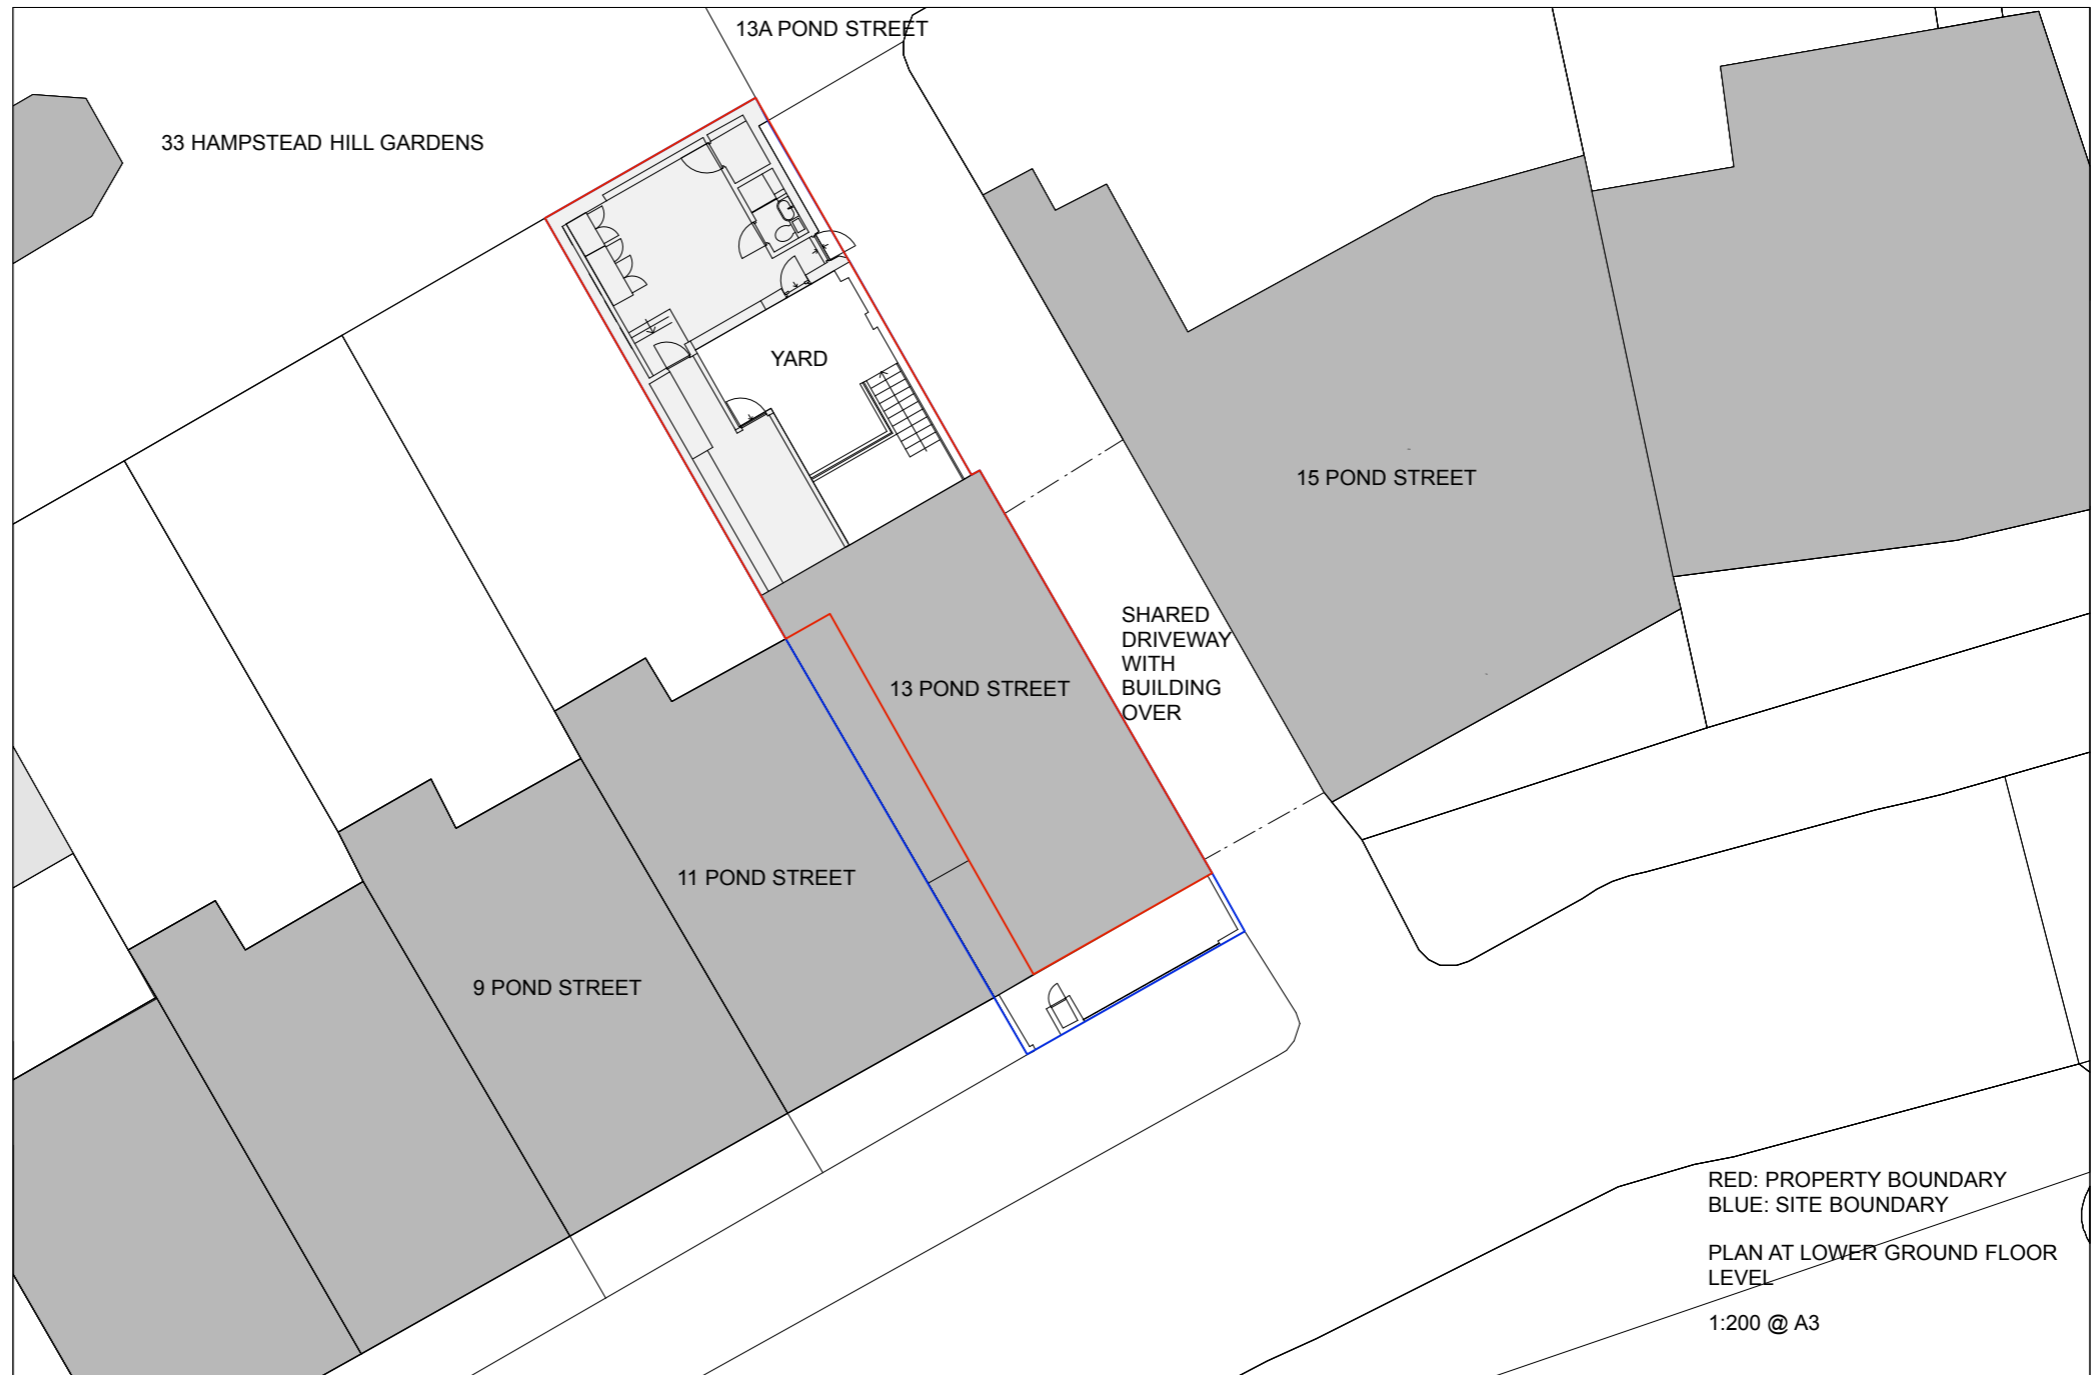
13A POND STREET

33 HAMPSTEAD HILL GARDENS

YARD

15 POND STREET

SHARED DRIVEWAY WITH BUILDING OVER

13 POND STREET

11 POND STREET

9 POND STREET

RED: PROPERTY BOUNDARY
BLUE: SITE BOUNDARY

PLAN AT LOWER GROUND FLOOR LEVEL

1:200 @ A3